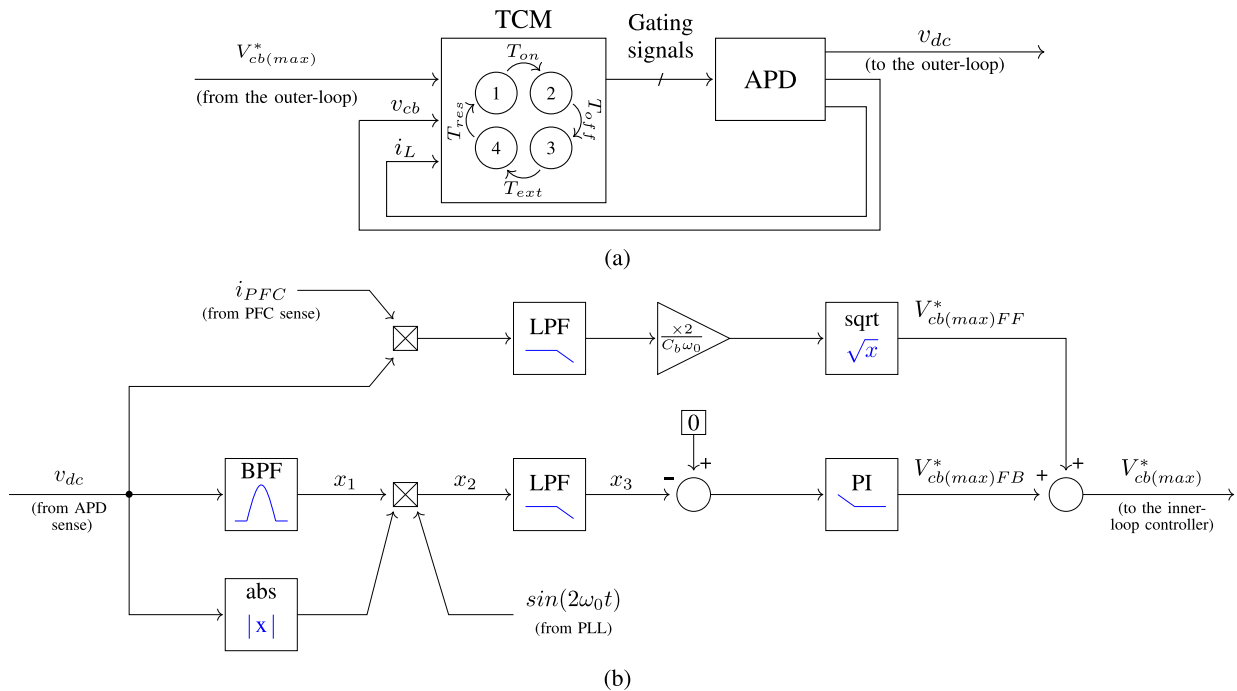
TCM

Gating signals

$V^*_{cb(max)}$

(from the outer-loop)

$v_{cb}$

$i_L$

$T_{on}$

1

2

4

3

$T_{res}$

$T_{off}$

$T_{ext}$

APD

$v_{dc}$

(to the outer-loop)

(a)

$i_{PFC}$

(from PFC sense)

LPF

$\frac{\times 2}{C_b \omega_0}$

sqrt

$\sqrt{x}$

$V^*_{cb(max)FF}$

0

+

$v_{dc}$

(from APD sense)

BPF

$x_1$

$x_2$

LPF

$x_3$

-

PI

$V^*_{cb(max)FB}$

+

+

$V^*_{cb(max)}$

(to the inner-loop controller)

abs

|x|

$sin(2\omega_0 t)$

(from PLL)

(b)